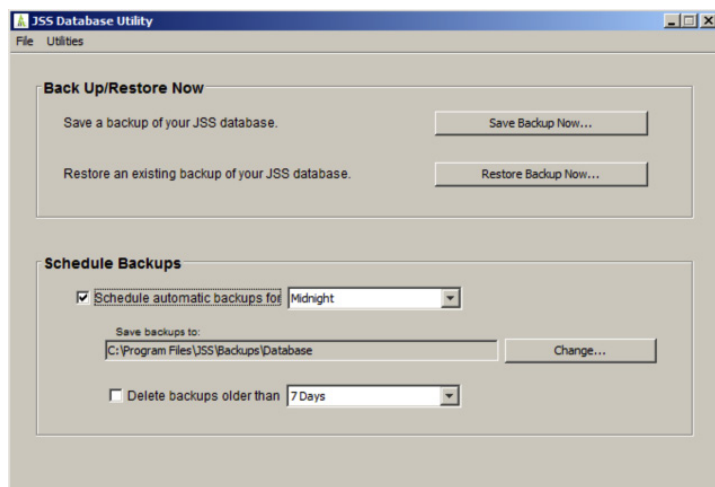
JSS Database Utility

File Utilities

Back Up/Restore Now

Save a backup of your JSS database.

Save Backup Now...

Restore an existing backup of your JSS database.

Restore Backup Now...

Schedule Backups

☑ Schedule automatic backups for Midnight

Save backups to:

C:\Program Files\JSS\Backups\Database

Change...

☐ Delete backups older than 7 Days